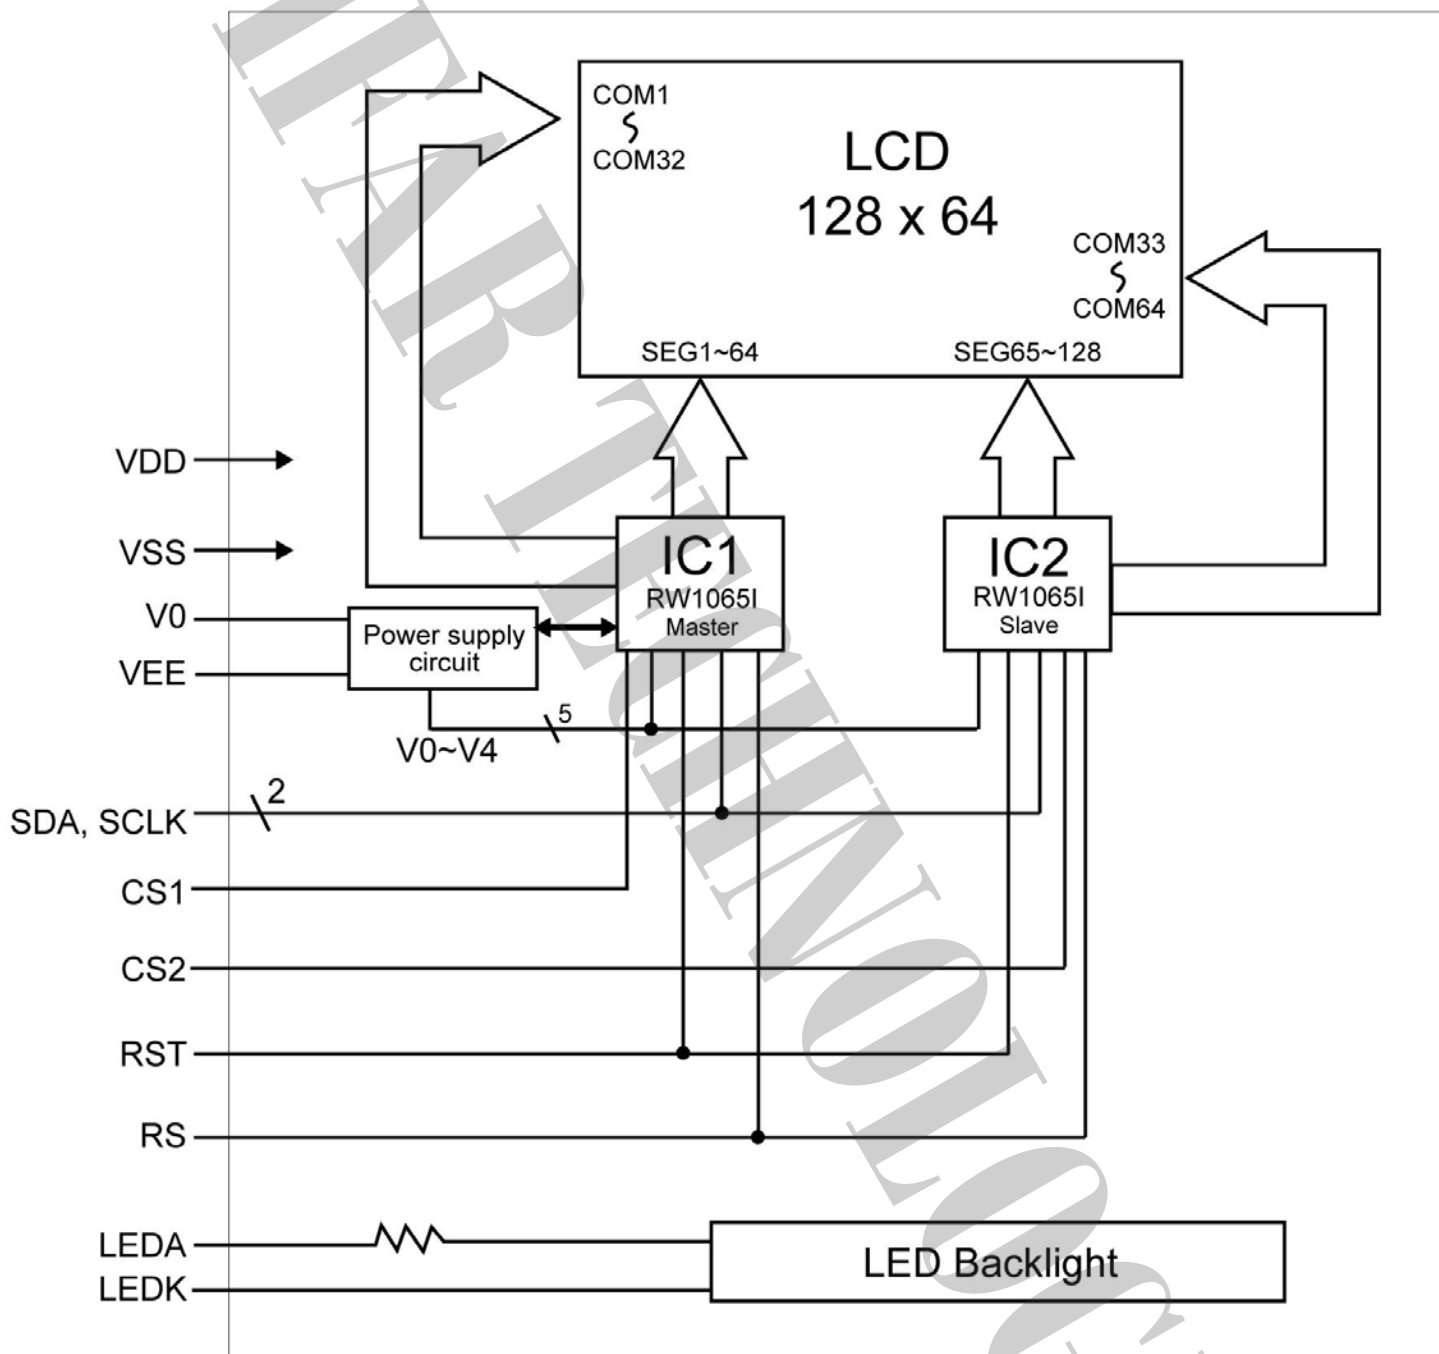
COM1
COM32
LCD
128 x 64
COM33
COM64
SEG1~64
SEG65~128
VDD
VSS
V0
VEE
IC1
RW1065I
Master
IC2
RW1065I
Slave
Power supply circuit
5
V0~V4
2
SDA, SCLK
CS1
CS2
RST
RS
LEDA
LEDK
LED Backlight
WINSTAR TECHNOLOGY